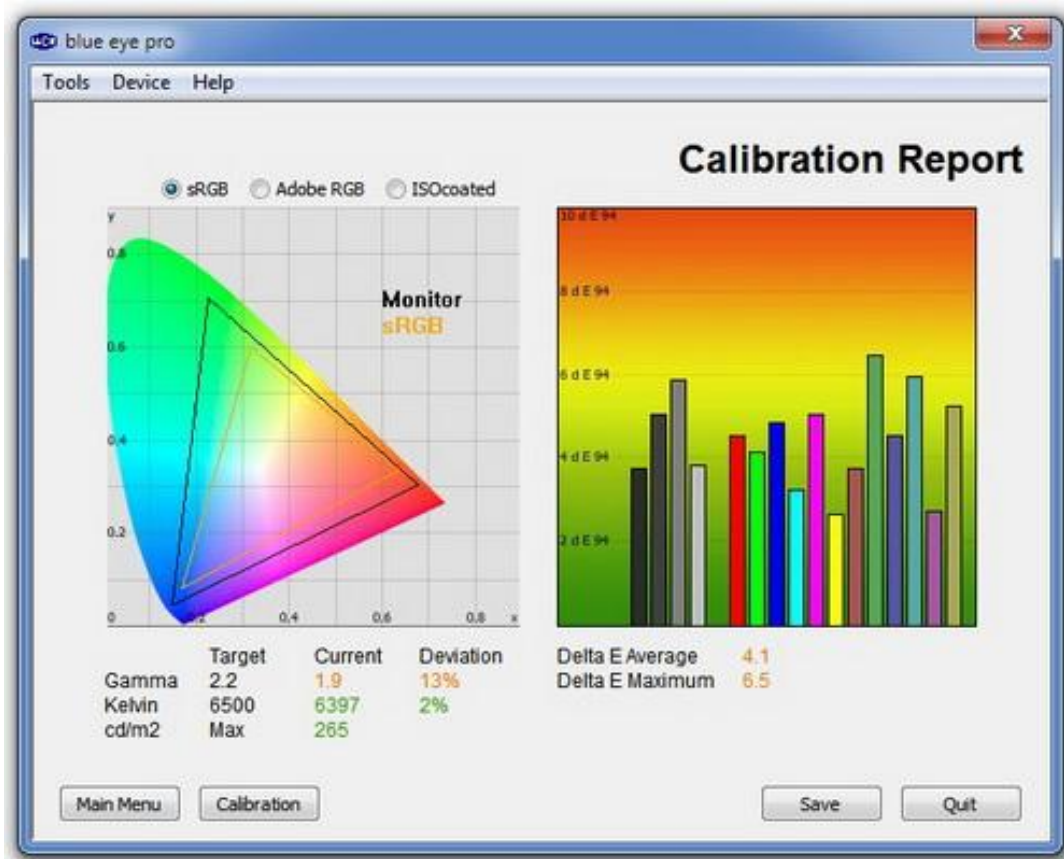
blue eye pro

Tools Device Help

Calibration Report

sRGB Adobe RGB ISOcoated

y
0,8
0,6
0,4
0,2
0
0,2 0,4 0,6 0,8 x

Monitor
sRGB

10 d E 94
8 d E 94
6 d E 94
4 d E 94
2 d E 94

| | Target | Current | Deviation |
|---|---|---|---|
| Gamma | 2.2 | 1.9 | 13% |
| Kelvin | 6500 | 6397 | 2% |
| cd/m2 | Max | 265 | |

Delta E Average 4.1
Delta E Maximum 6.5

Main Menu Calibration Save Quit